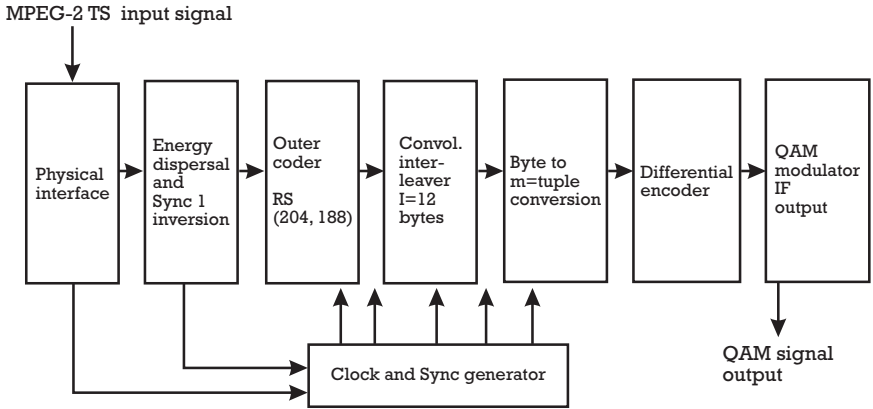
MPEG-2 TS input signal

Physical interface

Energy dispersal and Sync 1 inversion

Outer coder RS (204, 188)

Convol. inter-leaver I=12 bytes

Byte to m=tuple conversion

Differential encoder

QAM modulator IF output

Clock and Sync generator

QAM signal output